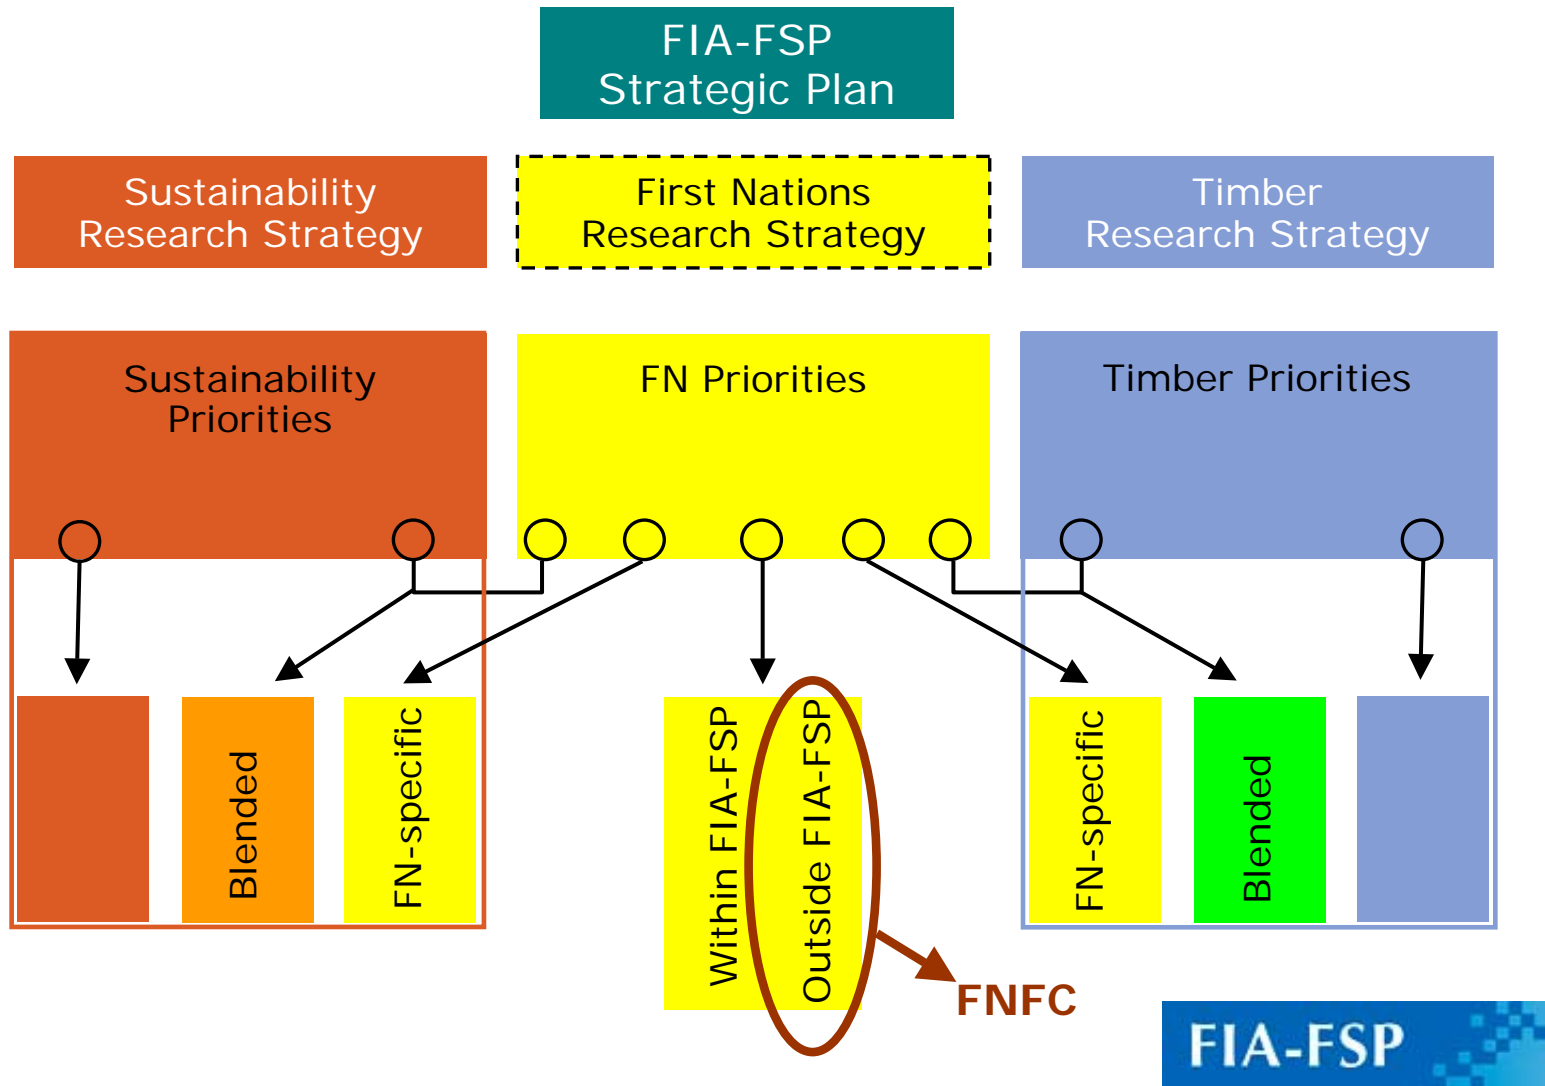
FIA-FSP
Strategic Plan

Sustainability
Research Strategy

First Nations
Research Strategy

Timber
Research Strategy

Sustainability
Priorities

FN Priorities

Timber Priorities

Blended

FN-specific

Within FIA-FSP

Outside FIA-FSP

FNFC

FN-specific

Blended

FIA-FSP